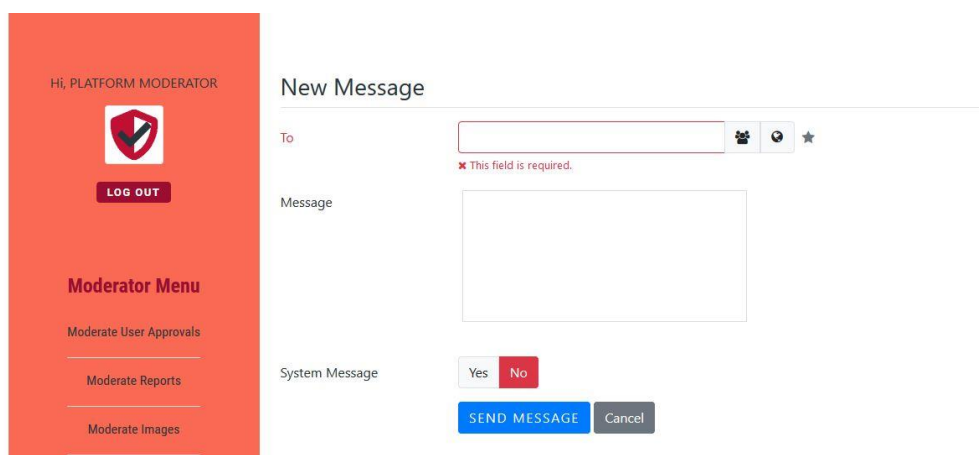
Hi, PLATFORM MODERATOR

LOG OUT

Moderator Menu

Moderate User Approvals

Moderate Reports

Moderate Images

New Message

To

✖ This field is required.

Message

System Message

Yes No

SEND MESSAGE Cancel